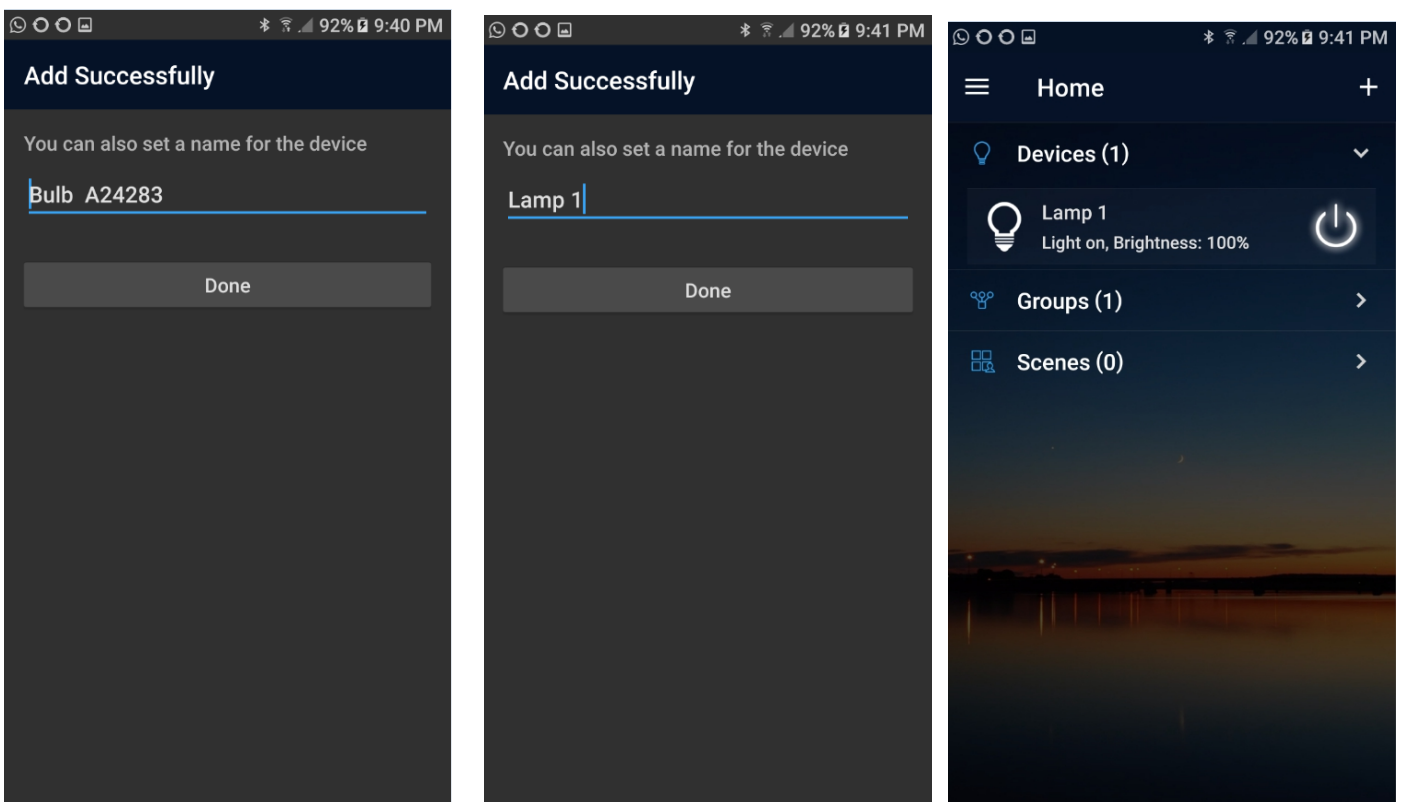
92% 9:40 PM

Add Successfully

You can also set a name for the device

Bulb A24283

Done

92% 9:41 PM

Add Successfully

You can also set a name for the device

Lamp 1

Done

92% 9:41 PM

Home

+

Devices (1)

Lamp 1
Light on, Brightness: 100%

Groups (1)

Scenes (0)